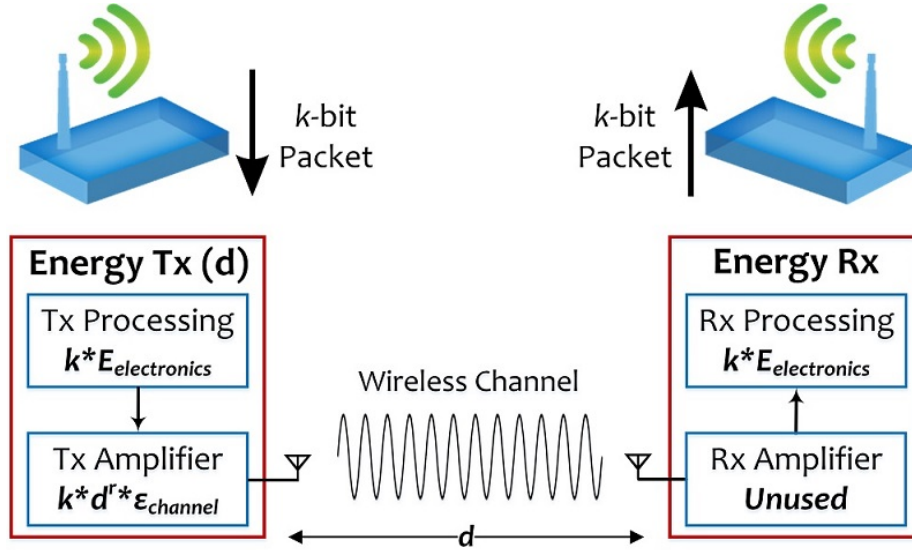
$k$-bit Packet

$k$-bit Packet

**Energy Tx (d)**

Tx Processing
$k{*}E_{electronics}$

Tx Amplifier
$k{*}d^{r}{*}\varepsilon_{channel}$

Wireless Channel

**Energy Rx**

Rx Processing
$k{*}E_{electronics}$

Rx Amplifier
***Unused***

$d$